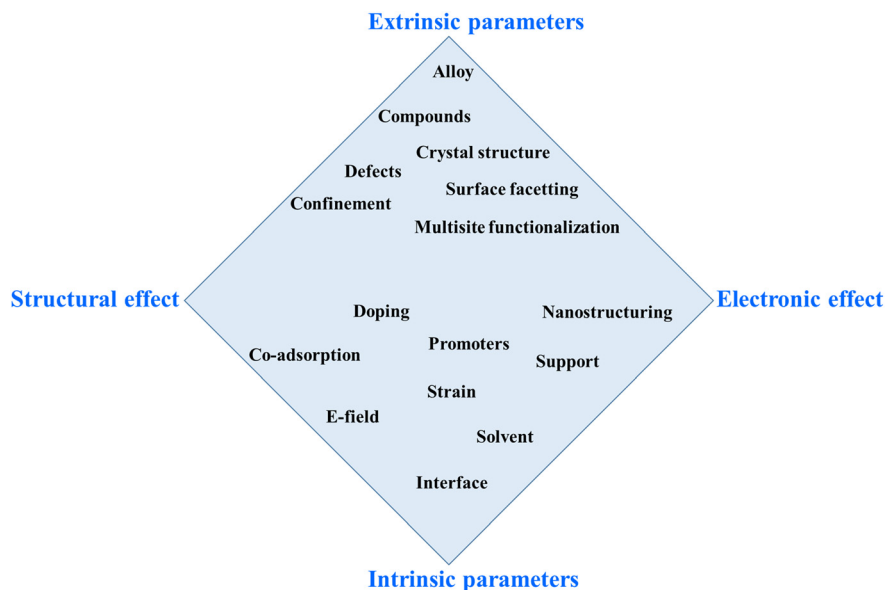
Extrinsic parameters

Alloy

Compounds

Crystal structure

Defects

Surface facetting

Confinement

Multisite functionalization

Structural effect

Doping

Nanostructuring

Electronic effect

Promoters

Co-adsorption

Support

Strain

E-field

Solvent

Interface

Intrinsic parameters